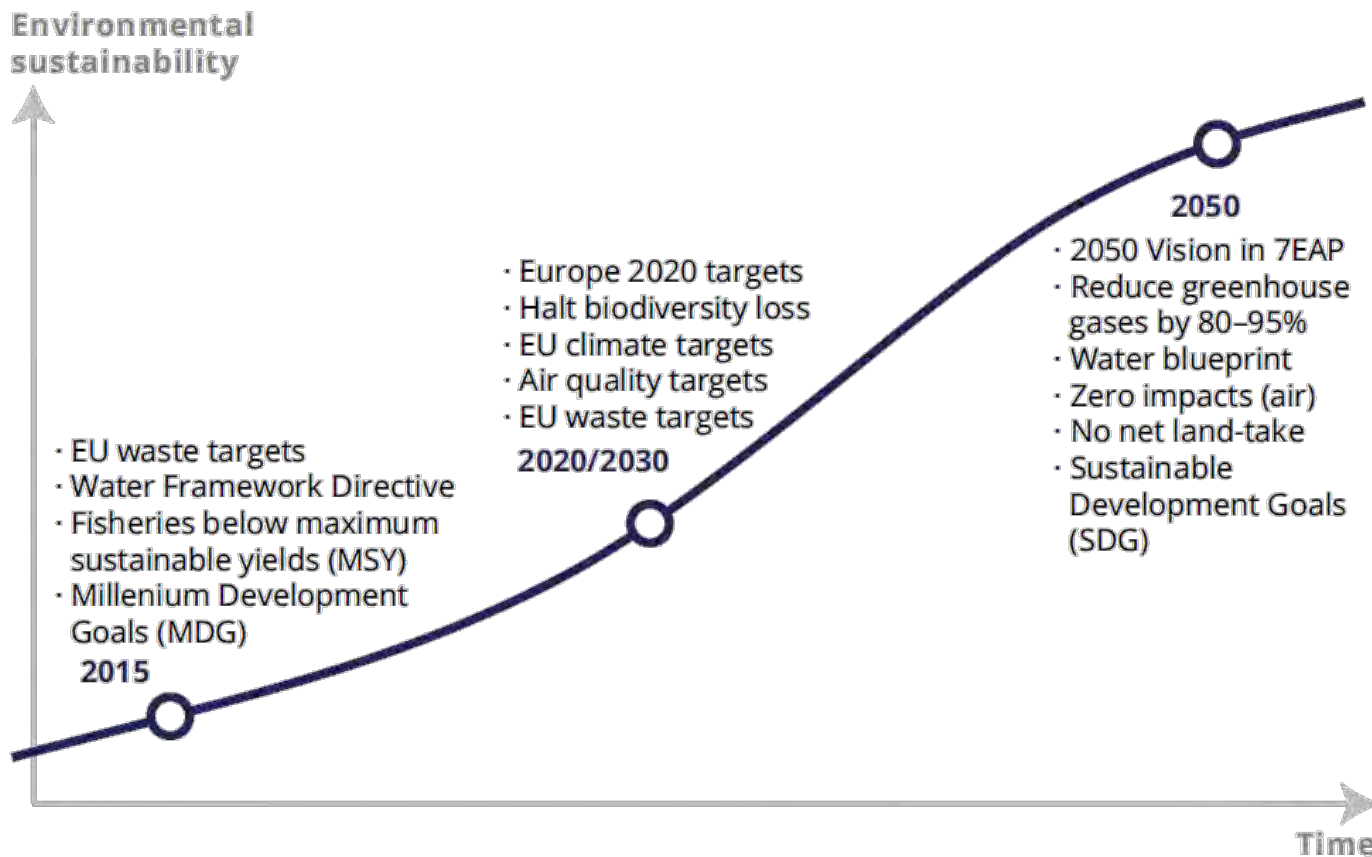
Environmental sustainability

2050
· 2050 Vision in 7EAP
· Reduce greenhouse gases by 80–95%
· Water blueprint
· Zero impacts (air)
· No net land-take
· Sustainable Development Goals (SDG)

· Europe 2020 targets
· Halt biodiversity loss
· EU climate targets
· Air quality targets
· EU waste targets
2020/2030

· EU waste targets
· Water Framework Directive
· Fisheries below maximum sustainable yields (MSY)
· Millenium Development Goals (MDG)
2015

Time